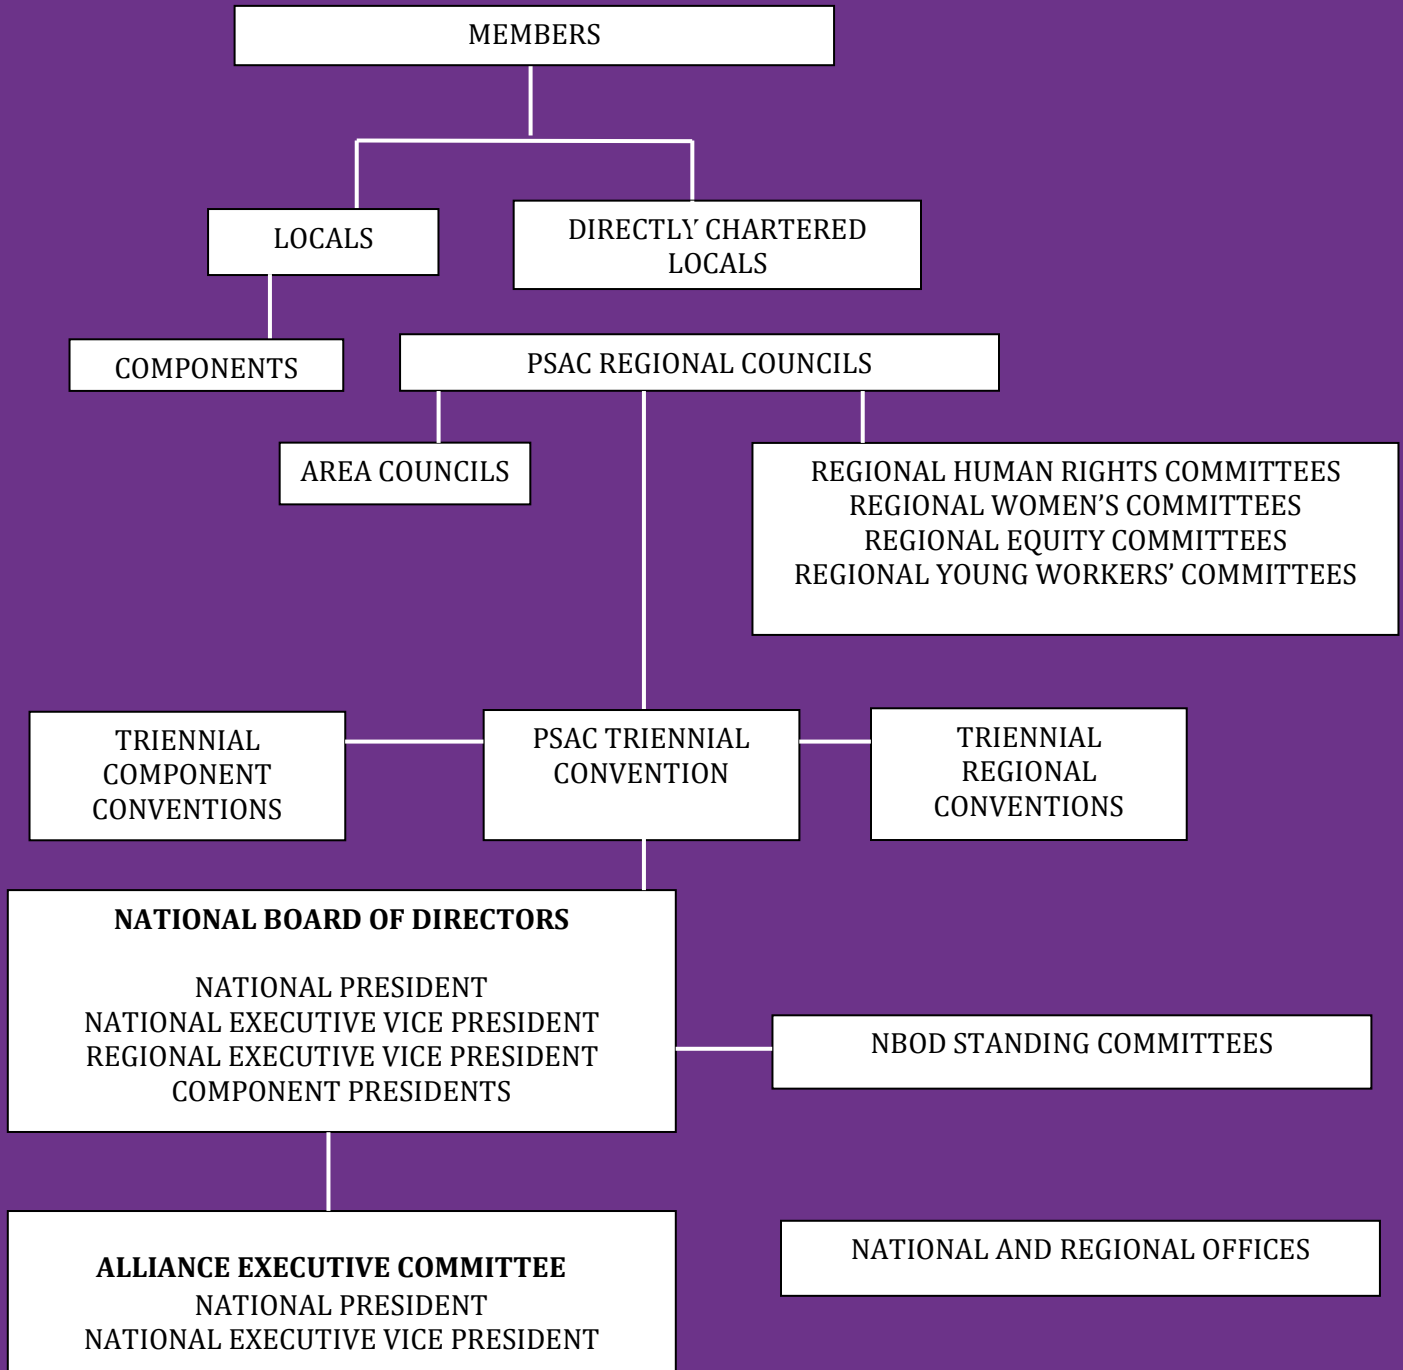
MEMBERS

LOCALS

DIRECTLY CHARTERED LOCALS

COMPONENTS

PSAC REGIONAL COUNCILS

AREA COUNCILS

REGIONAL HUMAN RIGHTS COMMITTEES
REGIONAL WOMEN'S COMMITTEES
REGIONAL EQUITY COMMITTEES
REGIONAL YOUNG WORKERS' COMMITTEES

TRIENNIAL COMPONENT CONVENTIONS

PSAC TRIENNIAL CONVENTION

TRIENNIAL REGIONAL CONVENTIONS

**NATIONAL BOARD OF DIRECTORS**

NATIONAL PRESIDENT
NATIONAL EXECUTIVE VICE PRESIDENT
REGIONAL EXECUTIVE VICE PRESIDENT
COMPONENT PRESIDENTS

NBOD STANDING COMMITTEES

**ALLIANCE EXECUTIVE COMMITTEE**
NATIONAL PRESIDENT
NATIONAL EXECUTIVE VICE PRESIDENT

NATIONAL AND REGIONAL OFFICES